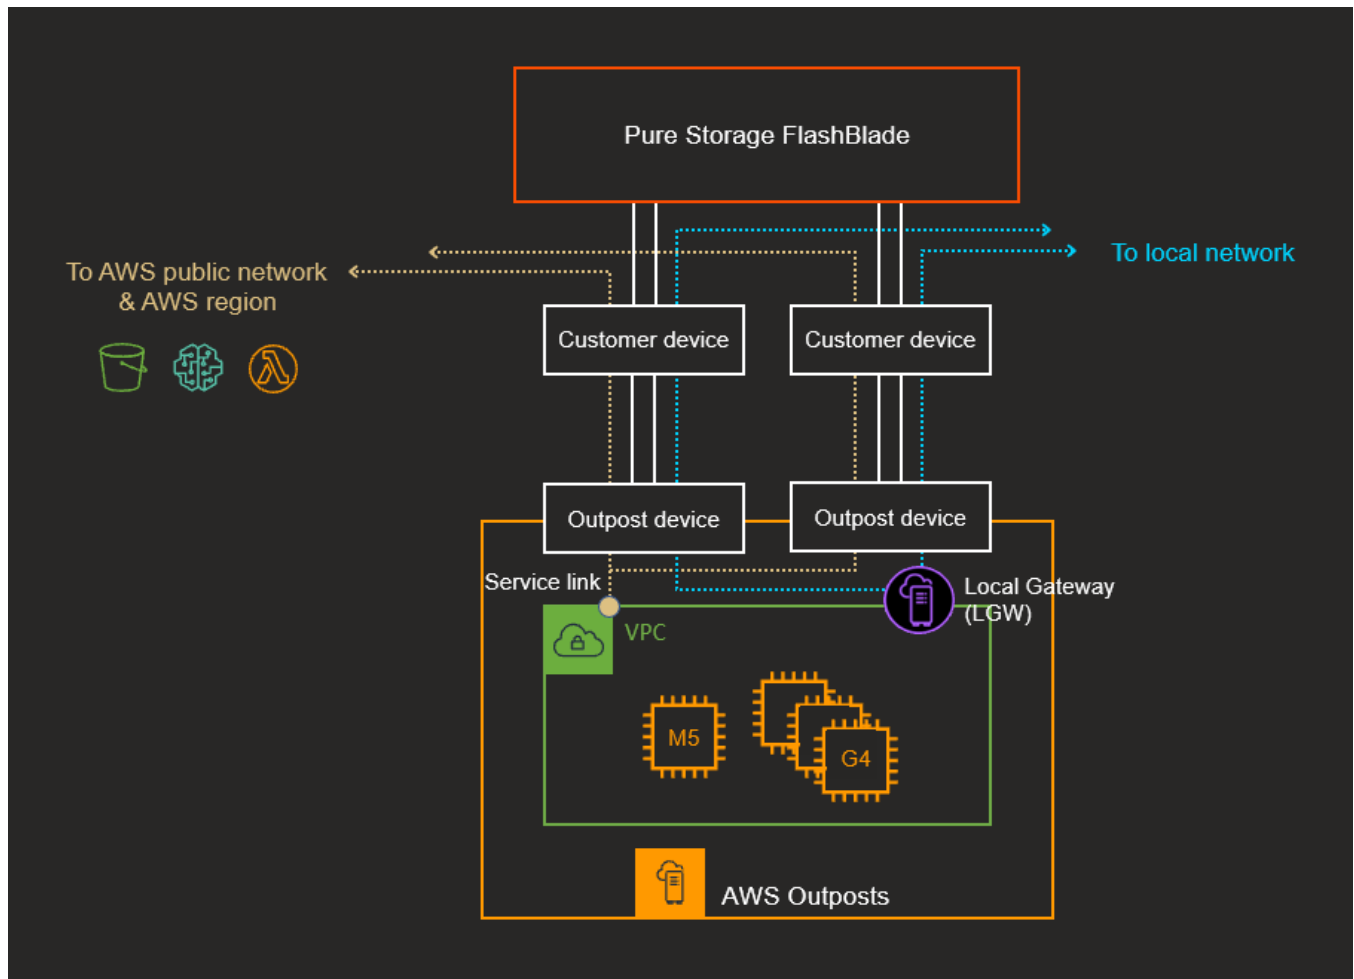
Pure Storage FlashBlade

To AWS public network & AWS region

To local network

Customer device

Customer device

Outpost device

Outpost device

Service link

Local Gateway (LGW)

VPC

M5

G4

AWS Outposts